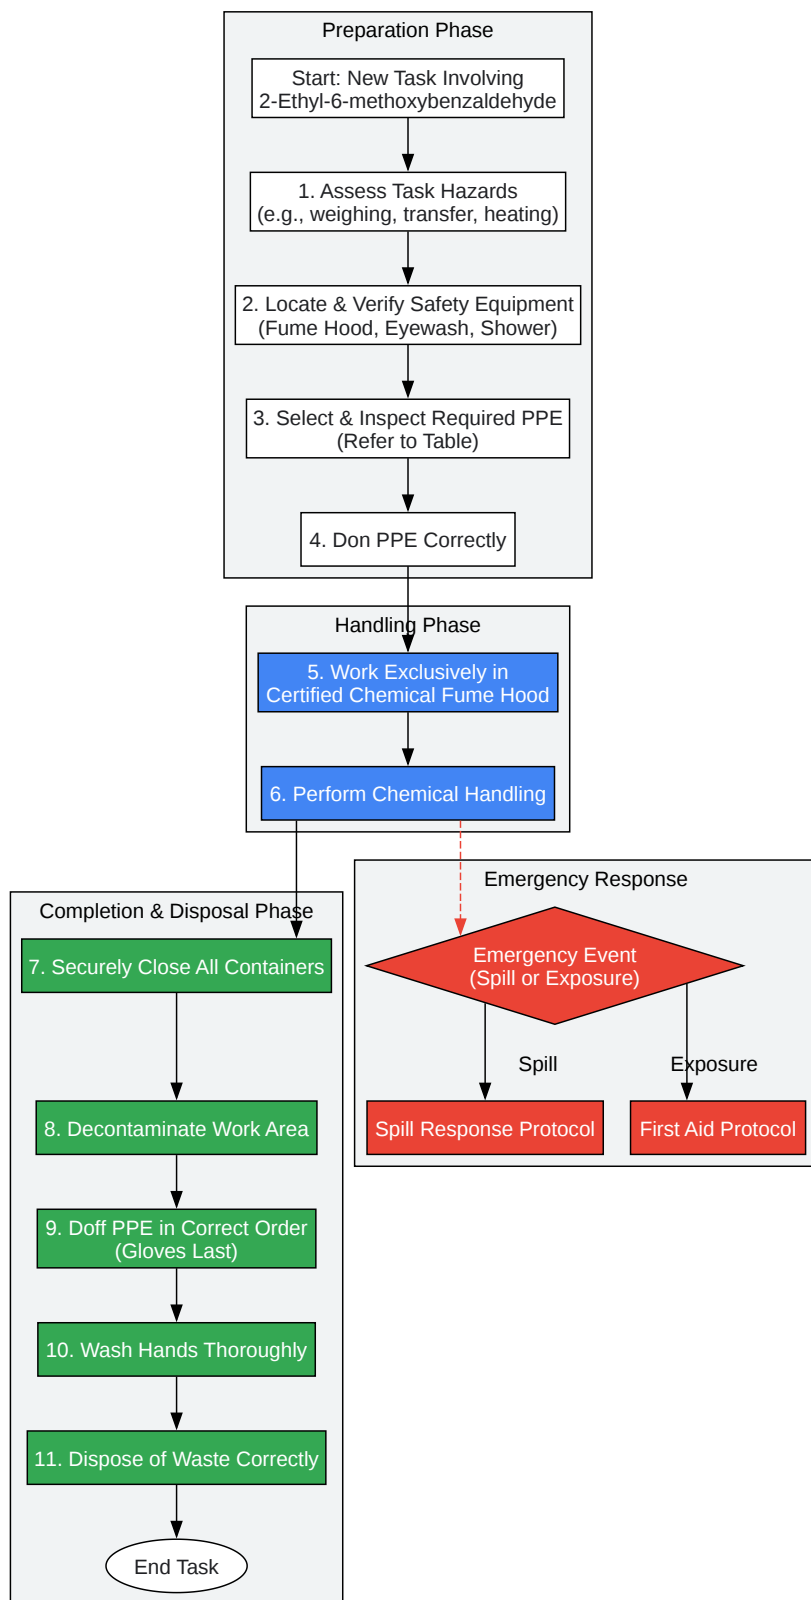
Preparation Phase

Start: New Task Involving 2-Ethyl-6-methoxybenzaldehyde

1. Assess Task Hazards (e.g., weighing, transfer, heating)

2. Locate & Verify Safety Equipment (Fume Hood, Eyewash, Shower)

3. Select & Inspect Required PPE (Refer to Table)

4. Don PPE Correctly

Handling Phase

5. Work Exclusively in Certified Chemical Fume Hood

6. Perform Chemical Handling

Emergency Response

Emergency Event (Spill or Exposure)

Spill

Exposure

Spill Response Protocol

First Aid Protocol

Completion & Disposal Phase

7. Securely Close All Containers

8. Decontaminate Work Area

9. Doff PPE in Correct Order (Gloves Last)

10. Wash Hands Thoroughly

11. Dispose of Waste Correctly

End Task